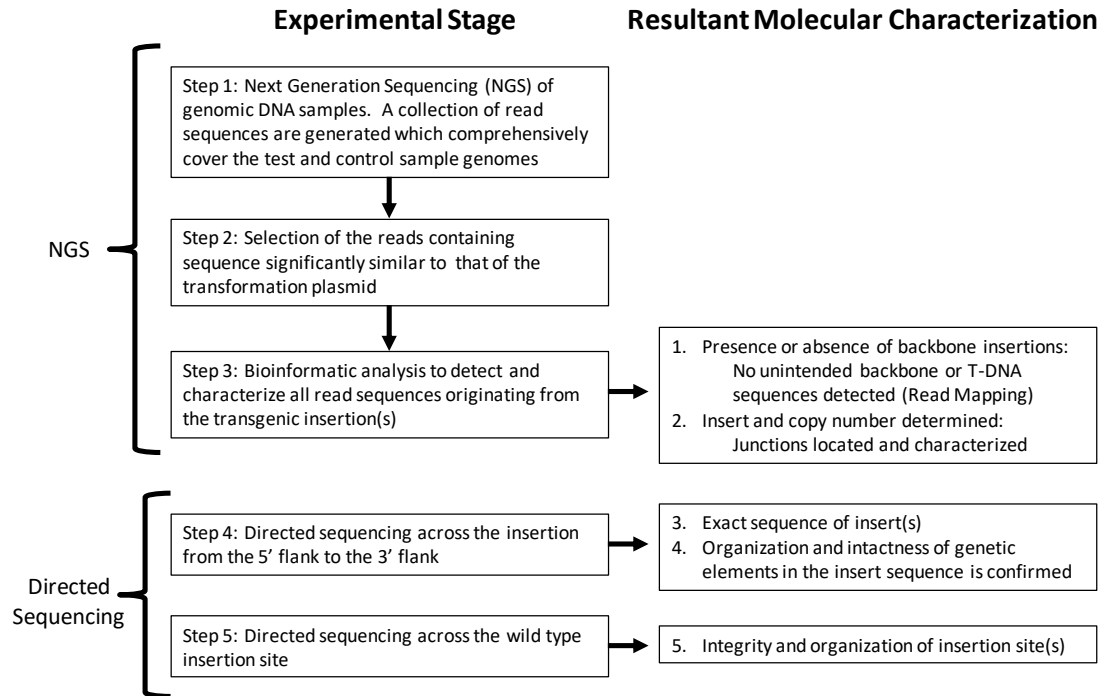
Experimental Stage

Resultant Molecular Characterization

NGS

Step 1: Next Generation Sequencing (NGS) of genomic DNA samples. A collection of read sequences are generated which comprehensively cover the test and control sample genomes

Step 2: Selection of the reads containing sequence significantly similar to that of the transformation plasmid

Step 3: Bioinformatic analysis to detect and characterize all read sequences originating from the transgenic insertion(s)

1. Presence or absence of backbone insertions: No unintended backbone or T-DNA sequences detected (Read Mapping)
2. Insert and copy number determined: Junctions located and characterized

Directed Sequencing

Step 4: Directed sequencing across the insertion from the 5' flank to the 3' flank

3. Exact sequence of insert(s)
4. Organization and intactness of genetic elements in the insert sequence is confirmed

Step 5: Directed sequencing across the wild type insertion site

5. Integrity and organization of insertion site(s)